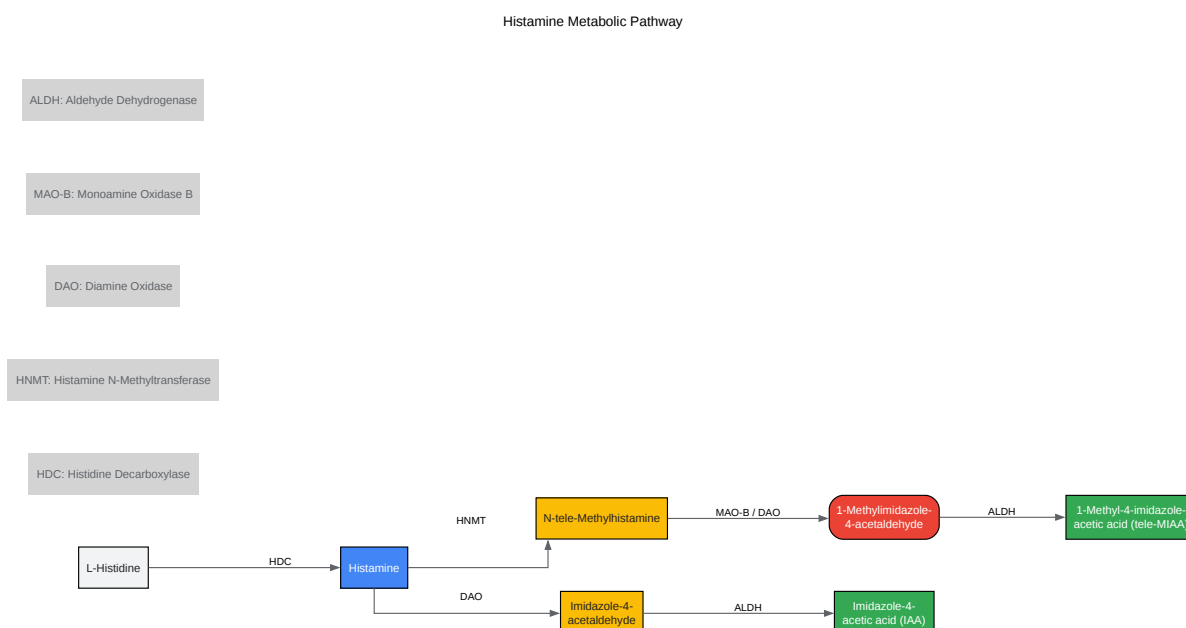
Histamine Metabolic Pathway

ALDH: Aldehyde Dehydrogenase

MAO-B: Monoamine Oxidase B

DAO: Diamine Oxidase

HNMT: Histamine N-Methyltransferase

HDC: Histidine Decarboxylase

L-Histidine

HDC

Histamine

HNMT

N-tele-Methylhistamine

MAO-B / DAO

1-Methylimidazole-4-acetaldehyde

ALDH

1-Methyl-4-imidazole-acetic acid (tele-MIAA)

DAO

Imidazole-4-acetaldehyde

ALDH

Imidazole-4-acetic acid (IAA)